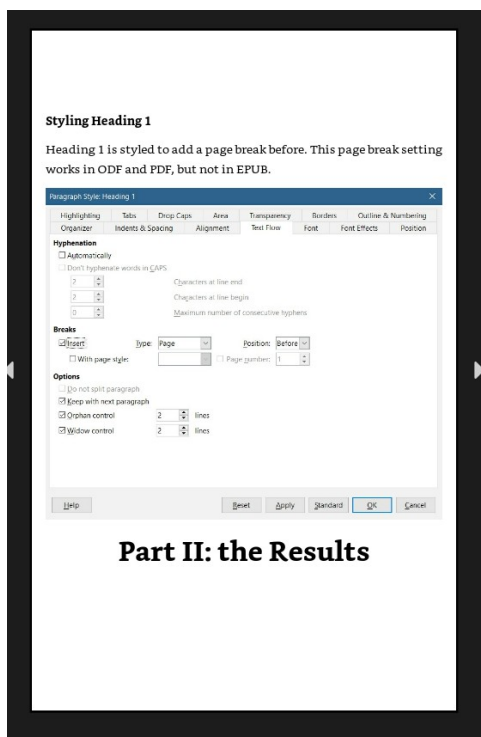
Styling Heading 1

Heading 1 is styled to add a page break before. This page break setting works in ODF and PDF, but not in EPUB.

Paragraph Style: Heading 1

Highlighting | Tabs | Drop Caps | Area | Transparency | Borders | Outline & Numbering
Organizer | Indents & Spacing | Alignment | Text Flow | Font | Font Effects | Position

Hyphenation
Automatically
Don't hyphenate words in CAPS
2 Characters at line end
2 Characters at line begin
0 Maximum number of consecutive hyphens

Breaks
Insert Type: Page Position: Before
With page style: Page number: 1

Options
Do not split paragraph
Keep with next paragraph
Orphan control 2 lines
Widow control 2 lines

Help Reset Apply Standard OK Cancel

Part II: the Results